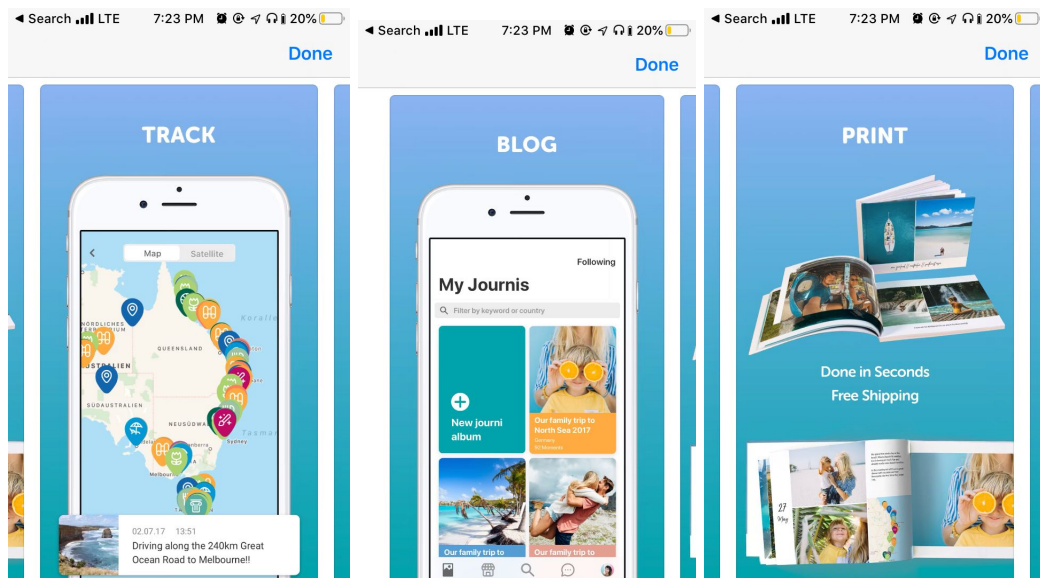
◀ Search LTE 7:23 PM 20%

Done

TRACK

Map Satellite

NÖRDLICHES
QUEENSLAND
AUSTRALIEN
SÜDAUSTRALIEN
NEUSÜDWALES
Sydney
Melbourne
Koralle
Tasman

02.07.17 13:51
Driving along the 240km Great Ocean Road to Melbourne!!

◀ Search LTE 7:23 PM 20%

Done

BLOG

Following

My Journis

Filter by keyword or country

New journi album

Our family trip to North Sea 2017
Germany
92 Moments

Our family trip to

Our family trip to

◀ Search LTE 7:23 PM 20%

Done

PRINT

Done in Seconds
Free Shipping

27
May